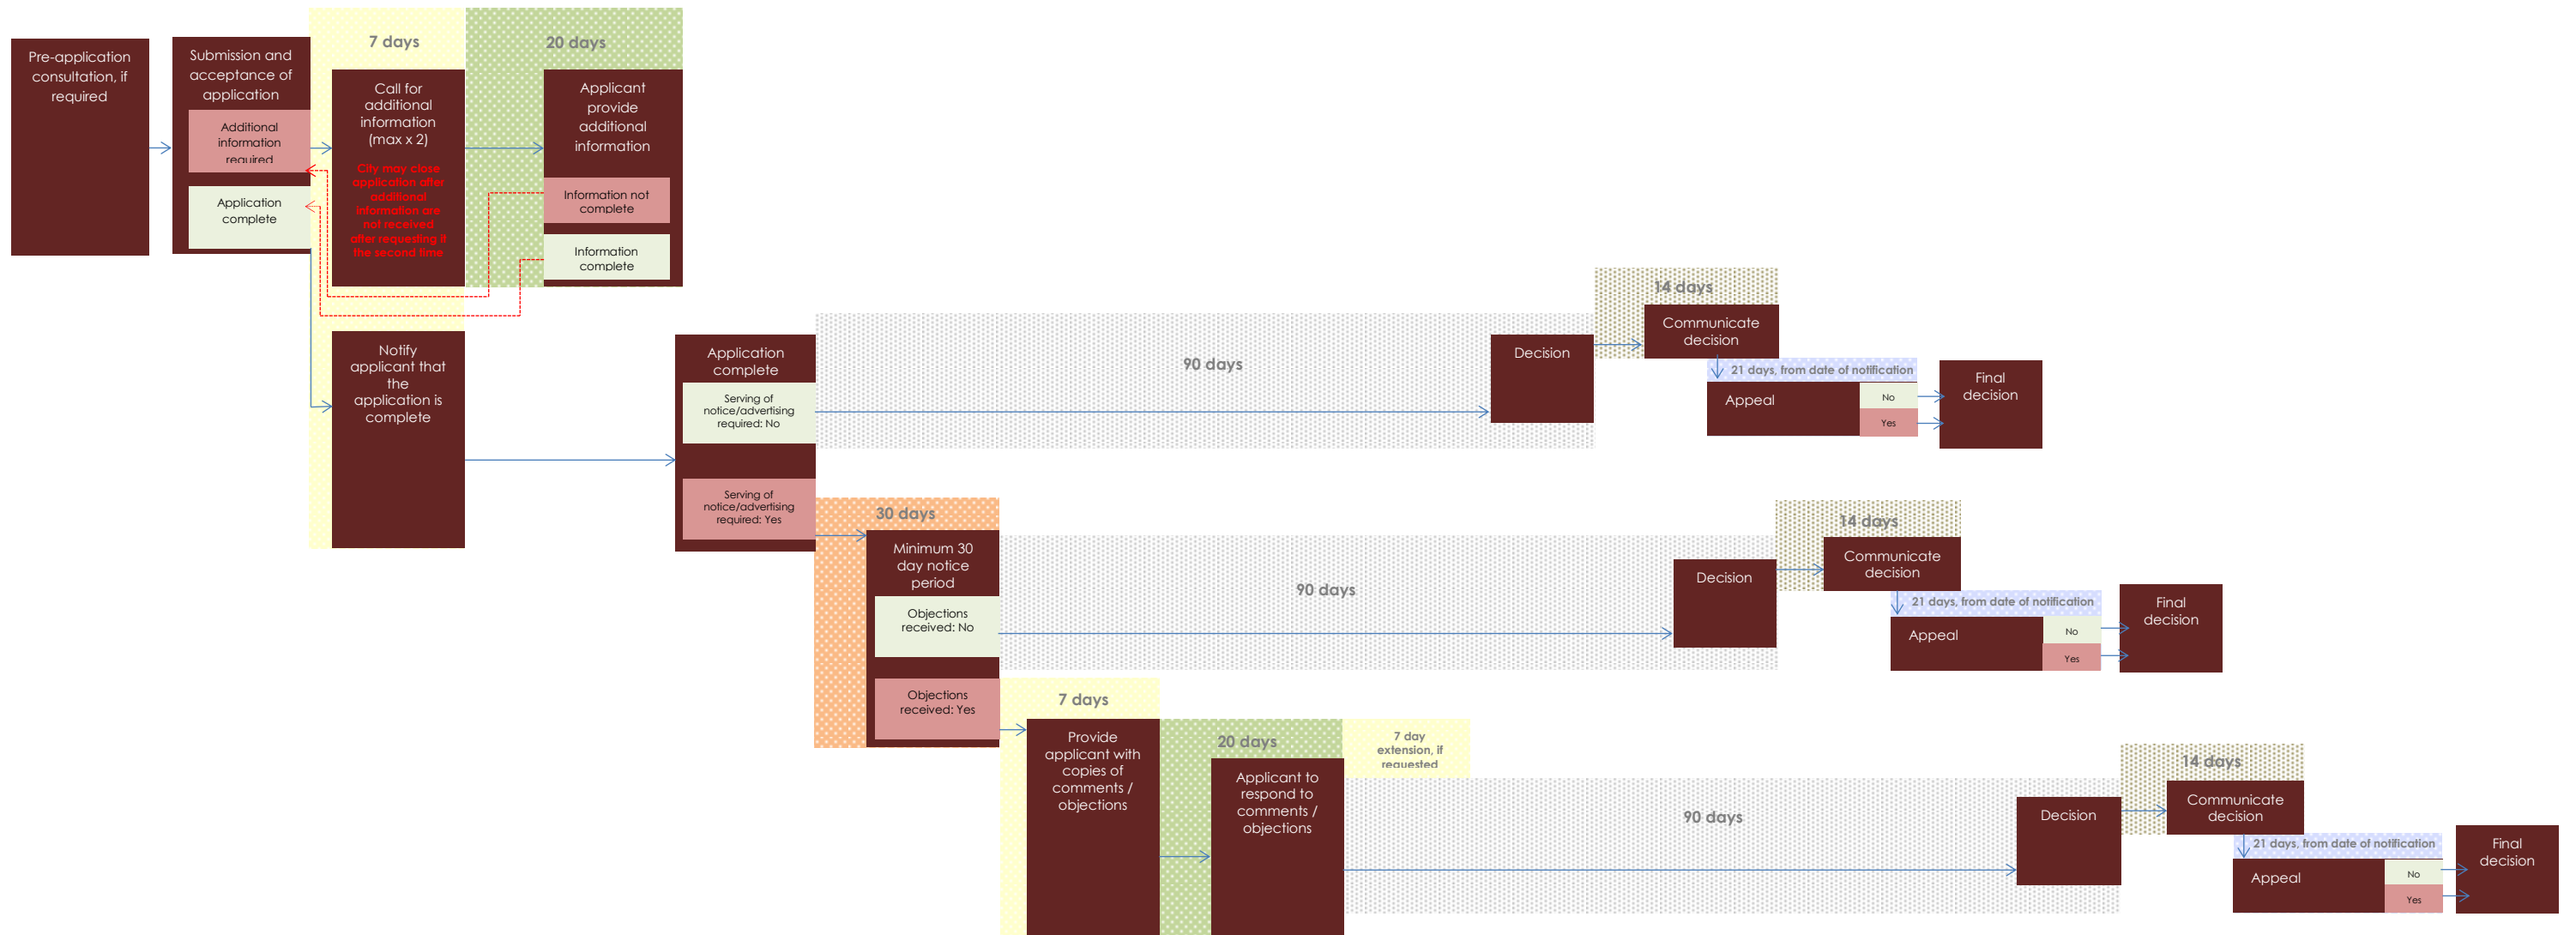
Pre-application consultation, if required

Submission and acceptance of application

Additional information required

Application complete

7 days

Call for additional information (max x 2)

City may close application after additional information are not received after requesting it the second time

20 days

Applicant provide additional information

Information not complete

Information complete

Notify applicant that the application is complete

Application complete

Serving of notice/advertising required: No

Serving of notice/advertising required: Yes

90 days

Decision

14 days

Communicate decision

21 days, from date of notification

Appeal

No

Yes

Final decision

30 days

Minimum 30 day notice period

Objections received: No

Objections received: Yes

90 days

Decision

14 days

Communicate decision

21 days, from date of notification

Appeal

No

Yes

Final decision

7 days

Provide applicant with copies of comments / objections

20 days

Applicant to respond to comments / objections

7 day extension, if requested

90 days

Decision

14 days

Communicate decision

21 days, from date of notification

Appeal

No

Yes

Final decision